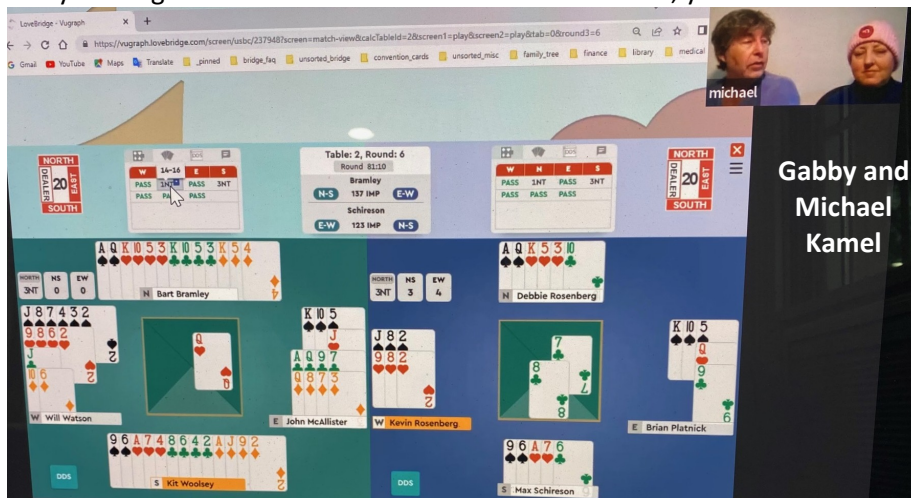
LoveBridge - Vugraph
https://vugraph.lovebridge.com/screen/usbc/237948?screen=match-view&calcTableId=2&screen1=play&screen2=play&tab=0&round3=6
Gmail YouTube Maps Translate _pinned bridge_faq unsorted_bridge convention_cards unsorted_misc family_tree finance library medical

michael

Gabby and Michael Kamel

NORTH DEALER 20 EAST SOUTH

14-16

| W | N | E | S |
|---|---|---|---|
| PASS | 1NT | PASS | 3NT |
| PASS | PA | PASS | |

Table: 2, Round: 6
Round 81:10
Bramley
N-S 137 IMP E-W
Schireson
E-W 123 IMP N-S

| W | N | E | S |
|---|---|---|---|
| PASS | 1NT | PASS | 3NT |
| PASS | PASS | PASS | |

NORTH DEALER 20 EAST SOUTH

A Q K 10 5 3 K 10 5 3 K 5 4
N Bart Bramley

| NORTH | NS | EW |
|---|---|---|
| 3NT | 0 | 0 |

J 8 7 4 3 2
9 8 6 2
J
10 6
W Will Watson

Q

K 10 5
J
A Q 9 7
Q 8 7 3
E John McAllister

9 6 A 7 4 8 6 4 2 A J 9 2
S Kit Woolsey

DDS

A Q K 5 3 10
N Debbie Rosenberg

| NORTH | NS | EW |
|---|---|---|
| 3NT | 3 | 4 |

J 8 2
9 8 2
2
W Kevin Rosenberg

7
8
8
7

K 10 5
Q
9
6
E Brian Platnick

9 6 A 7 6
S Max Schireson

DDS